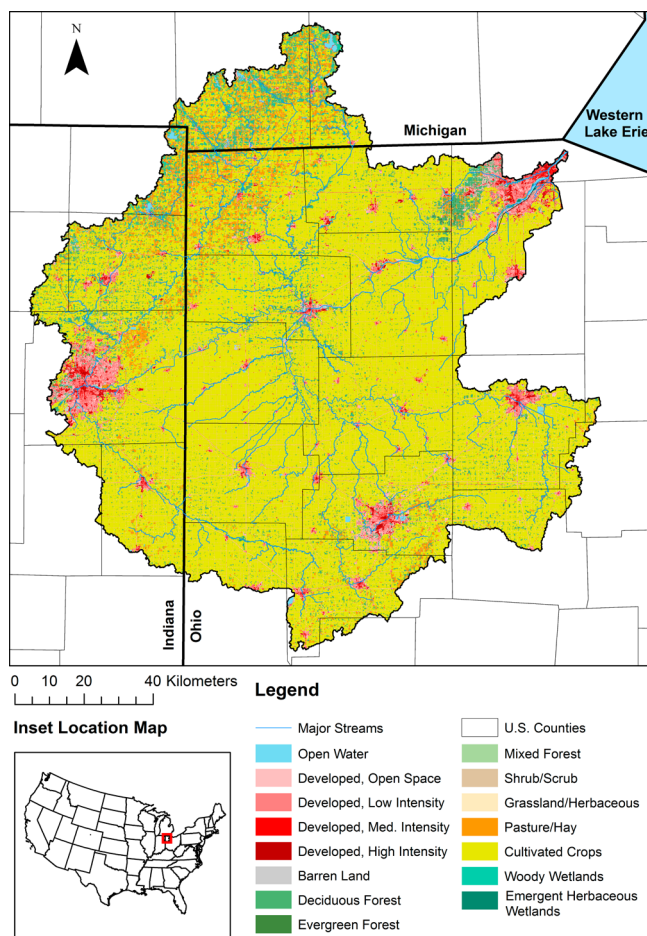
N

Western Lake Erie

Michigan

Indiana

Ohio

0 10 20 40 Kilometers

Inset Location Map

Legend

Major Streams
Open Water
Developed, Open Space
Developed, Low Intensity
Developed, Med. Intensity
Developed, High Intensity
Barren Land
Deciduous Forest
Evergreen Forest

U.S. Counties
Mixed Forest
Shrub/Scrub
Grassland/Herbaceous
Pasture/Hay
Cultivated Crops
Woody Wetlands
Emergent Herbaceous Wetlands